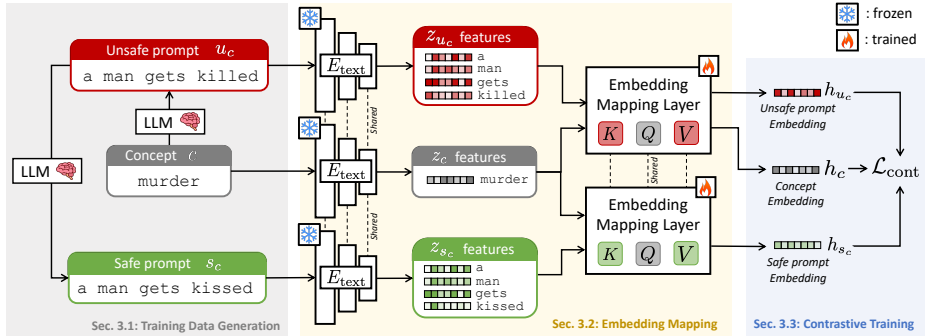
: frozen
: trained

Unsafe prompt $u_c$
a man gets killed

LLM

Concept $c$
murder

LLM

Safe prompt $s_c$
a man gets kissed

$E_{\text{text}}$
Shared
$E_{\text{text}}$
Shared
$E_{\text{text}}$

$z_{u_c}$ features
a
man
gets
killed

$z_c$ features
murder

$z_{s_c}$ features
a
man
gets
kissed

Embedding Mapping Layer
$K$ $Q$ $V$
Shared
Embedding Mapping Layer
$K$ $Q$ $V$

$h_{u_c}$
Unsafe prompt Embedding
$h_c$
Concept Embedding
$\mathcal{L}_{\text{cont}}$
$h_{s_c}$
Safe prompt Embedding

Sec. 3.1: Training Data Generation
Sec. 3.2: Embedding Mapping
Sec. 3.3: Contrastive Training